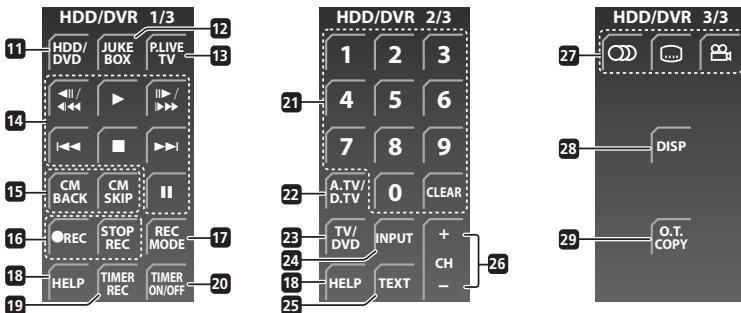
HDD/DVR 1/3

11 HDD/DVD
12 JUKE BOX
13 P.LIVE TV
14 ◀II/◀◀◀ ▶ II▶/I▶▶▶ I◀◀ ■ ▶▶I
15 CM BACK CM SKIP II
16 ●REC STOP REC
17 REC MODE
18 HELP
19 TIMER REC
20 TIMER ON/OFF

HDD/DVR 2/3

21 1 2 3 4 5 6 7 8 9 0 CLEAR
22 A.TV/D.TV
23 TV/DVD
24 INPUT
18 HELP
25 TEXT
26 + CH –

HDD/DVR 3/3

27
28 DISP
29 O.T. COPY